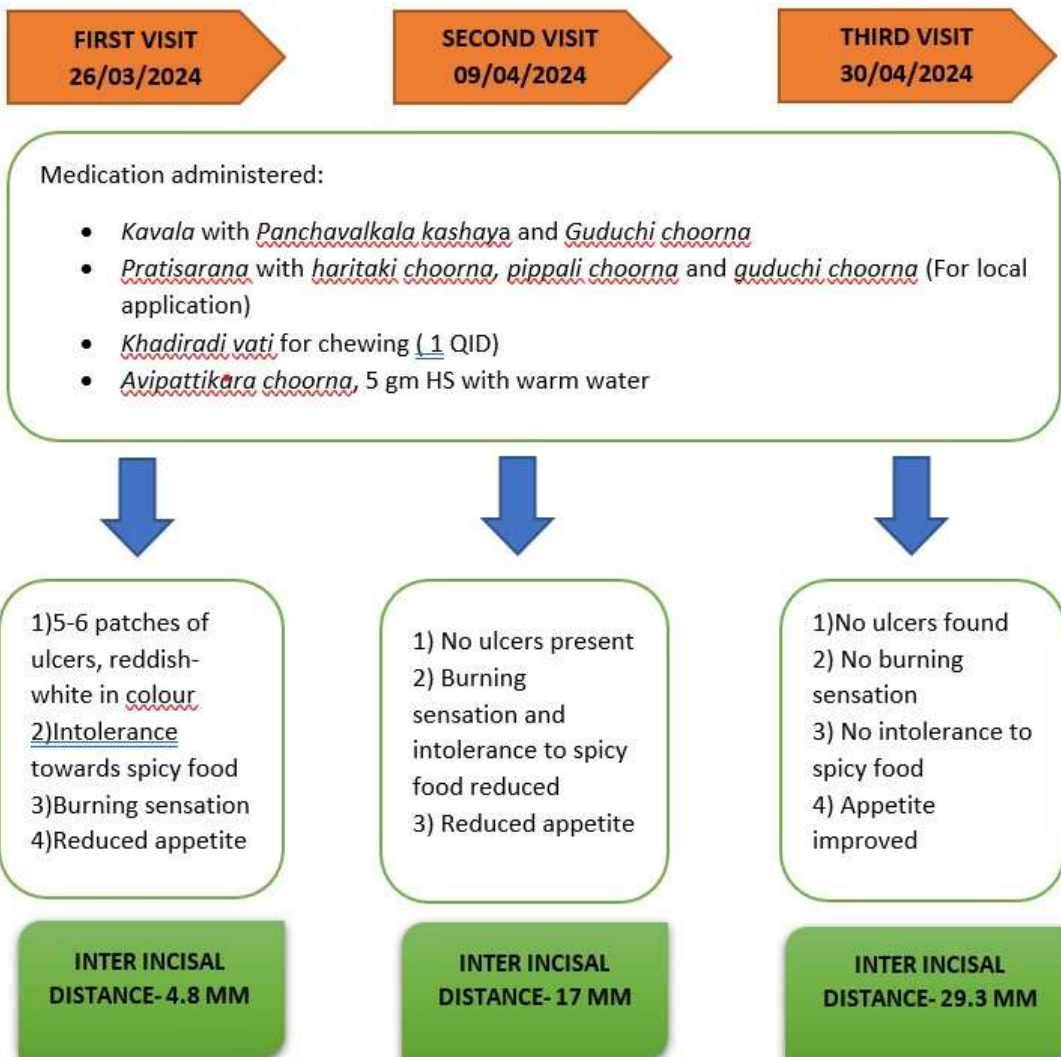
FIRST VISIT
26/03/2024

SECOND VISIT
09/04/2024

THIRD VISIT
30/04/2024

Medication administered:

- *Kavala* with *Panchavalkala kashaya* and *Guduchi choorna*
- *Pratisarana* with *haritaki choorna, pippali choorna* and *guduchi choorna* (For local application)
- *Khadiradi vati* for chewing ( 1 QID)
- *Avipattikara choorna*, 5 gm HS with warm water

1)5-6 patches of ulcers, reddish-white in colour
2)Intolerance towards spicy food
3)Burning sensation
4)Reduced appetite

1) No ulcers present
2) Burning sensation and intolerance to spicy food reduced
3) Reduced appetite

1)No ulcers found
2) No burning sensation
3) No intolerance to spicy food
4) Appetite improved

INTER INCISAL DISTANCE- 4.8 MM

INTER INCISAL DISTANCE- 17 MM

INTER INCISAL DISTANCE- 29.3 MM